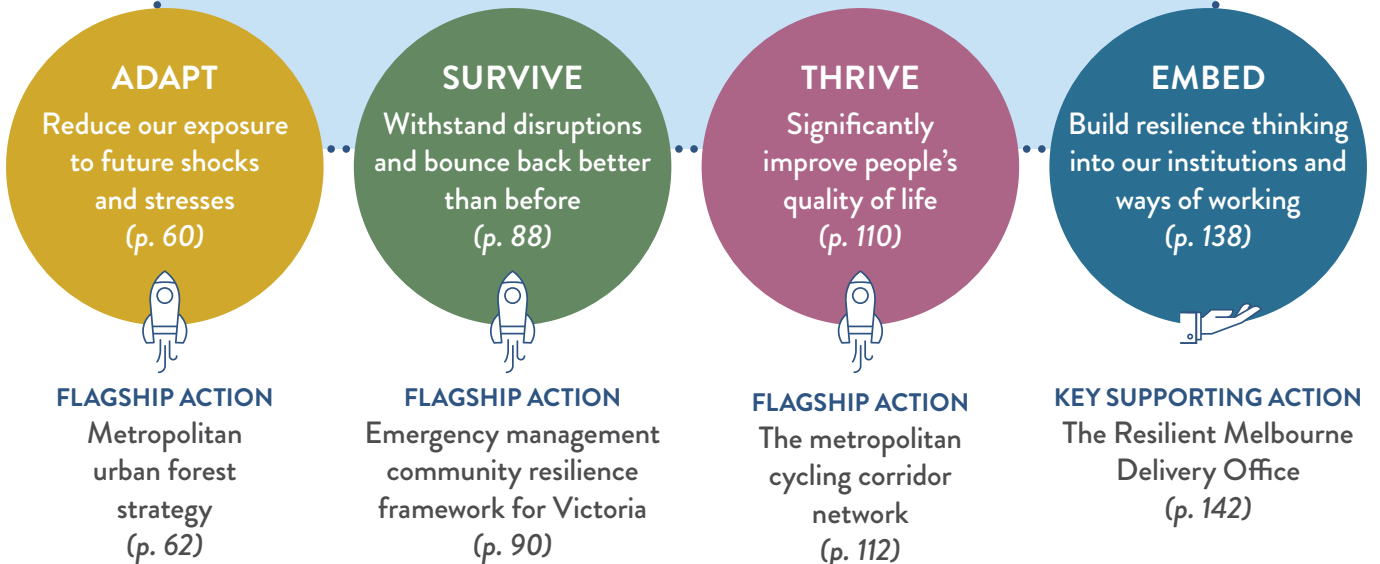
ADAPT
Reduce our exposure to future shocks and stresses
(p. 60)

FLAGSHIP ACTION
Metropolitan urban forest strategy
(p. 62)

SURVIVE
Withstand disruptions and bounce back better than before
(p. 88)

FLAGSHIP ACTION
Emergency management community resilience framework for Victoria
(p. 90)

THRIVE
Significantly improve people's quality of life
(p. 110)

FLAGSHIP ACTION
The metropolitan cycling corridor network
(p. 112)

EMBED
Build resilience thinking into our institutions and ways of working
(p. 138)

KEY SUPPORTING ACTION
The Resilient Melbourne Delivery Office
(p. 142)